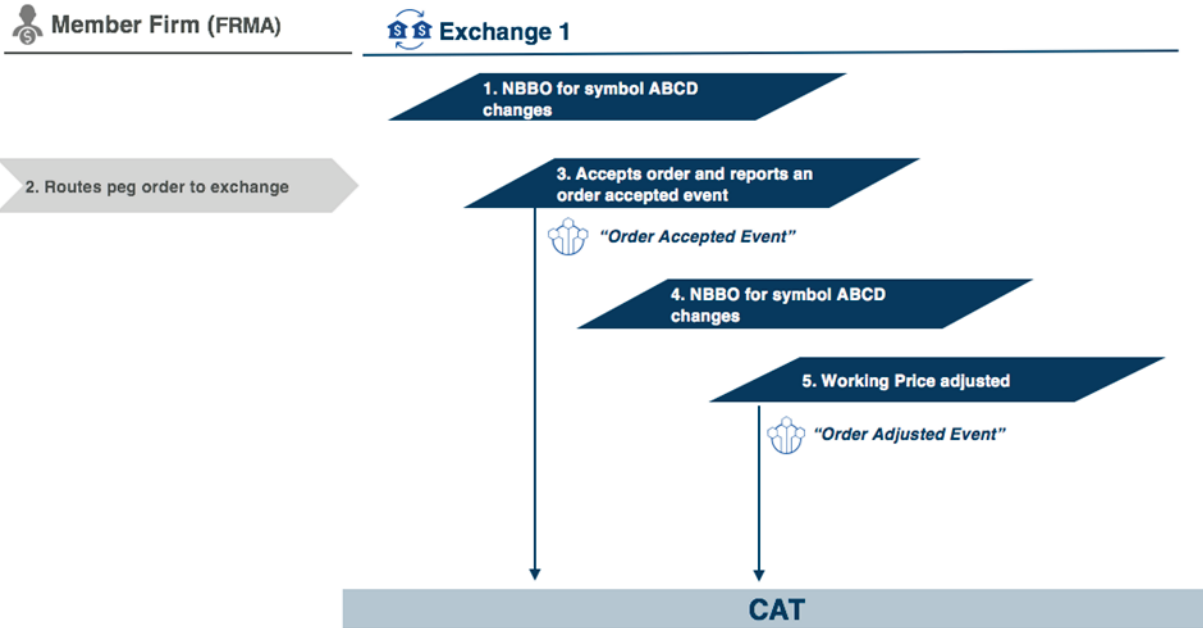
Member Firm (FRMA)

Exchange 1

1. NBBO for symbol ABCD changes

2. Routes peg order to exchange

3. Accepts order and reports an order accepted event

"Order Accepted Event"

4. NBBO for symbol ABCD changes

5. Working Price adjusted

"Order Adjusted Event"

CAT